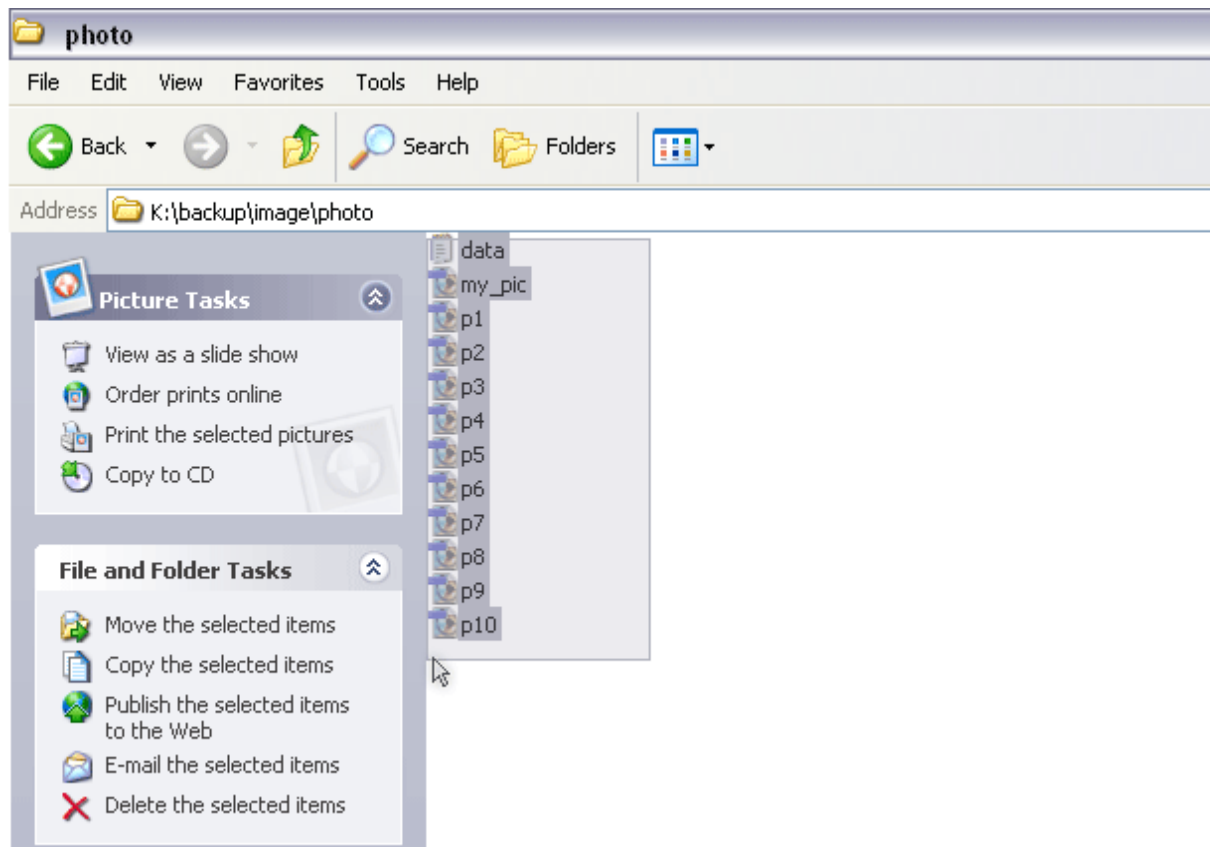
photo

File Edit View Favorites Tools Help

Back Search Folders

Address K:\backup\image\photo

Picture Tasks

View as a slide show
Order prints online
Print the selected pictures
Copy to CD

File and Folder Tasks

Move the selected items
Copy the selected items
Publish the selected items to the Web
E-mail the selected items
Delete the selected items

data
my_pic
p1
p2
p3
p4
p5
p6
p7
p8
p9
p10